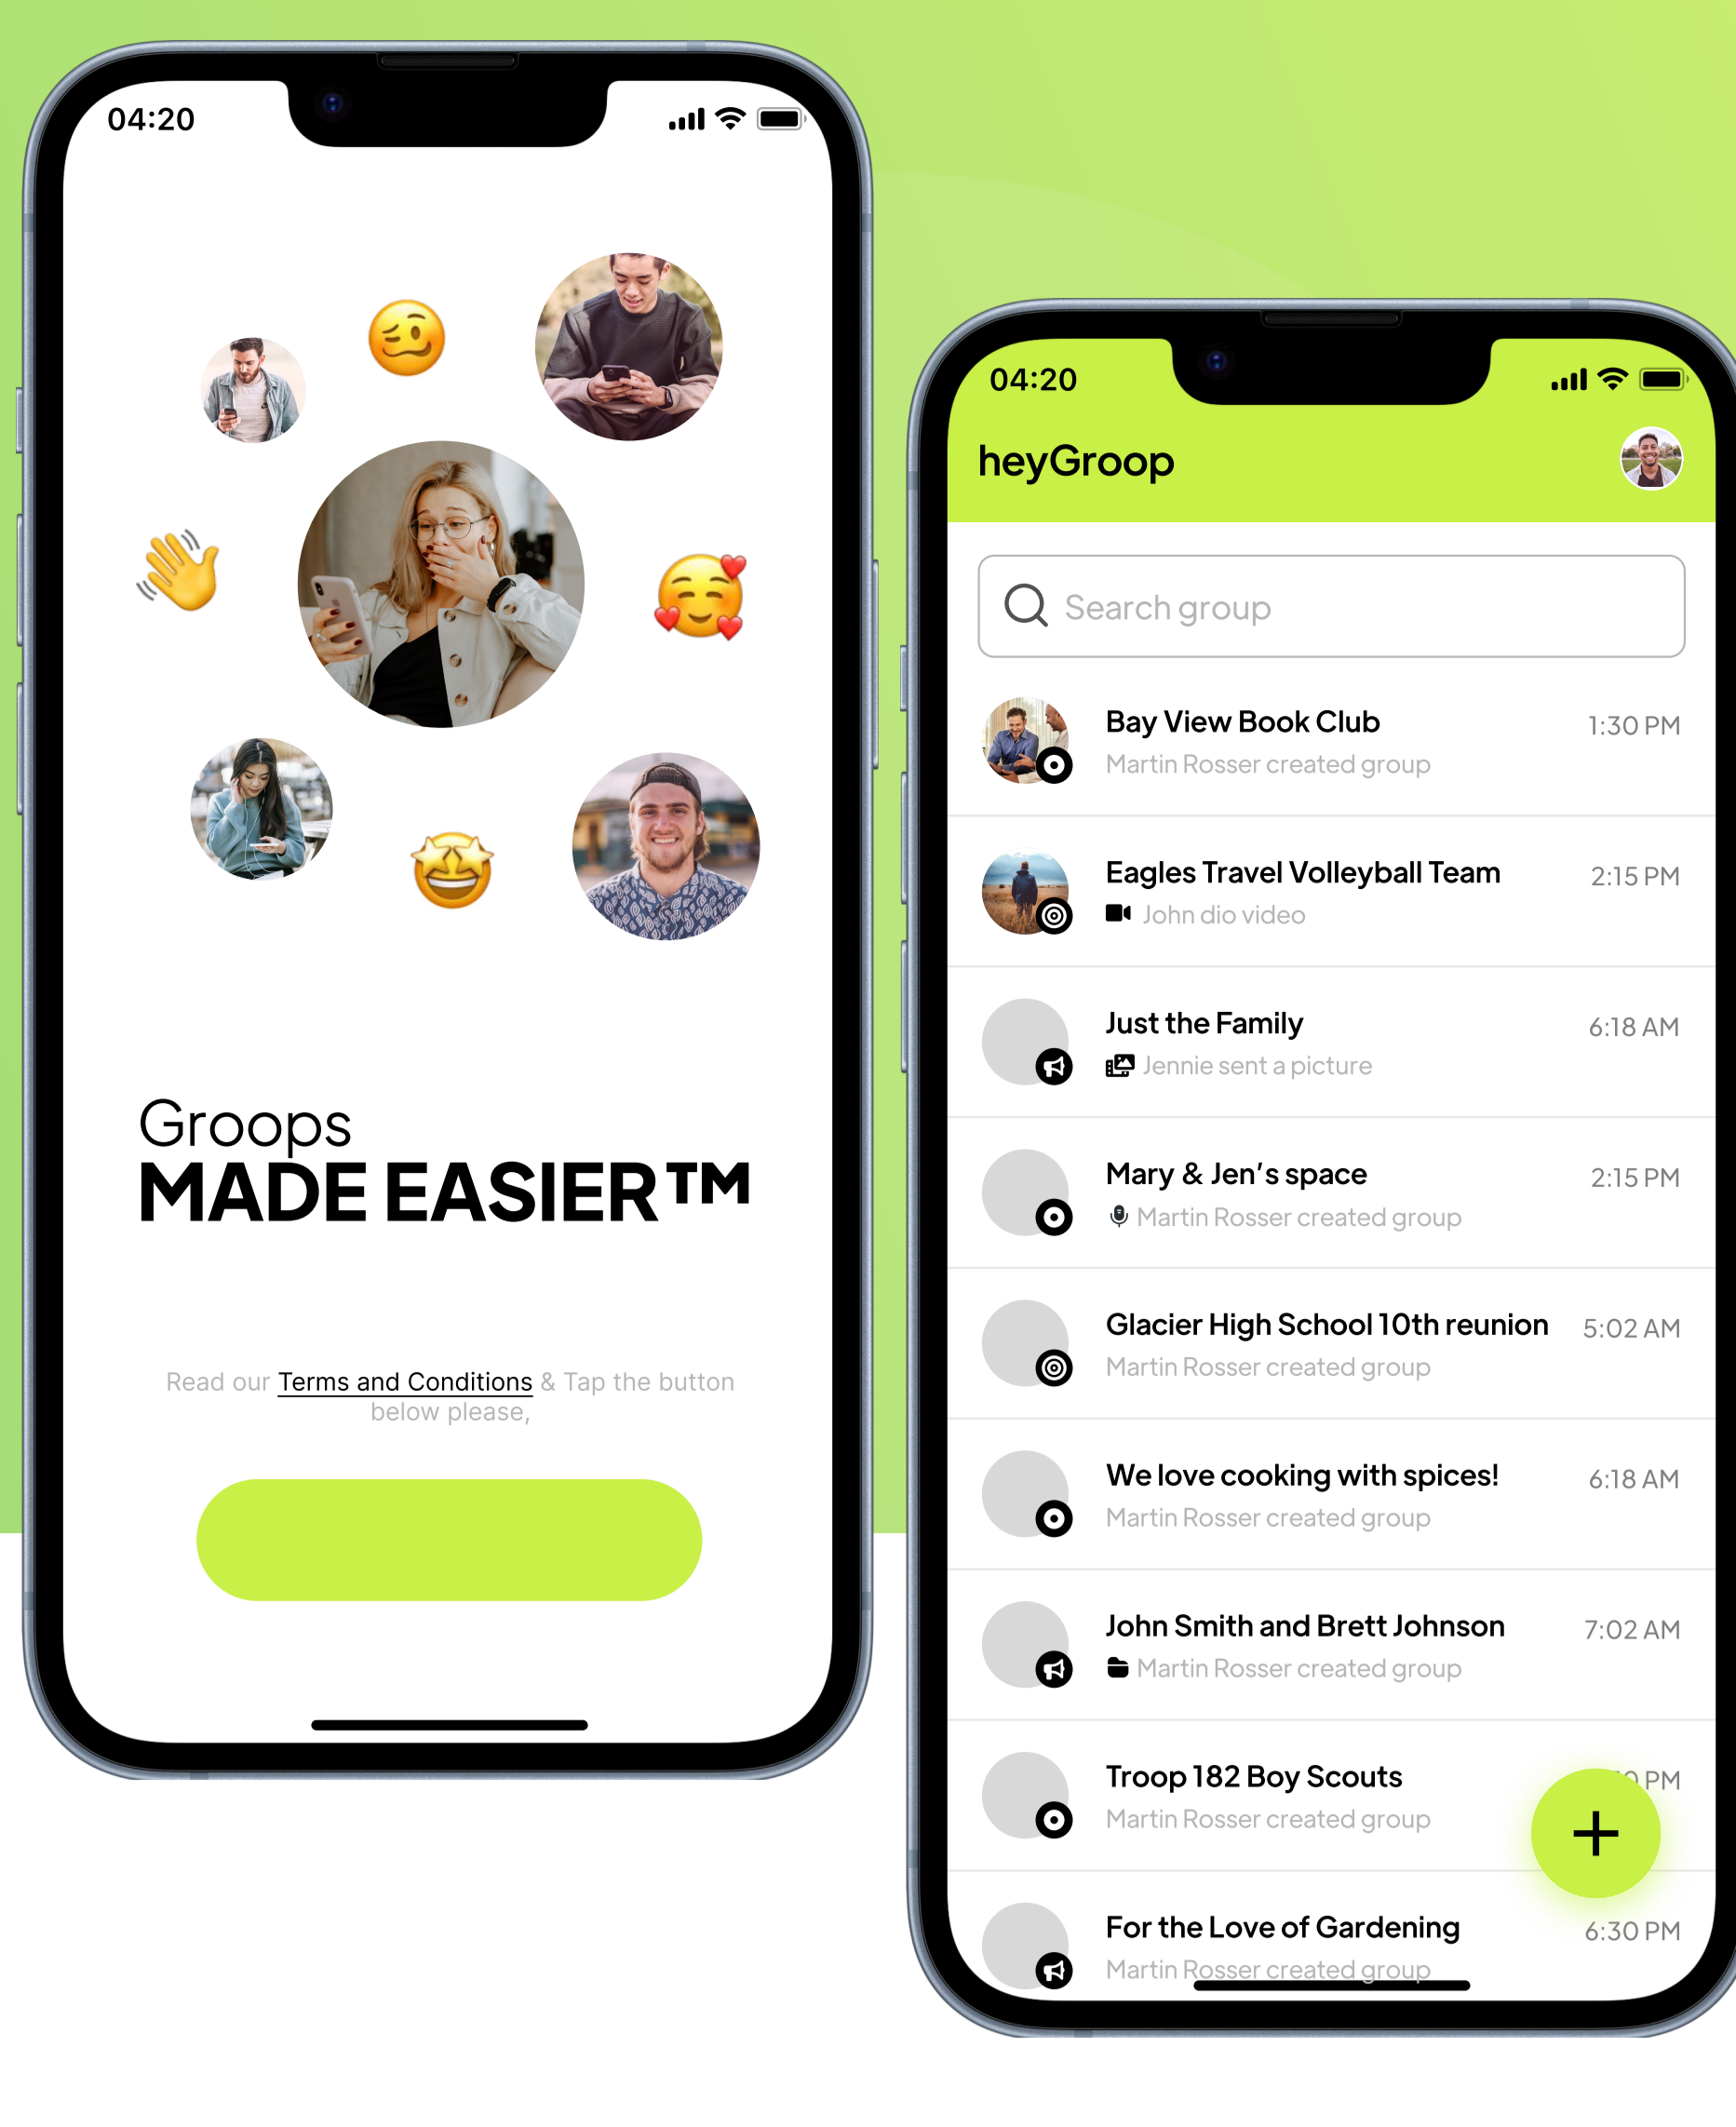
04:20

Groops
MADE EASIER™

Read our Terms and Conditions & Tap the button below please,

04:20

heyGroop

Search group

Bay View Book Club 1:30 PM
Martin Rosser created group

Eagles Travel Volleyball Team 2:15 PM
John dio video

Just the Family 6:18 AM
Jennie sent a picture

Mary & Jen's space 2:15 PM
Martin Rosser created group

Glacier High School 10th reunion 5:02 AM
Martin Rosser created group

We love cooking with spices! 6:18 AM
Martin Rosser created group

John Smith and Brett Johnson 7:02 AM
Martin Rosser created group

Troop 182 Boy Scouts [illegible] PM
Martin Rosser created group

For the Love of Gardening 6:30 PM
Martin Rosser created group